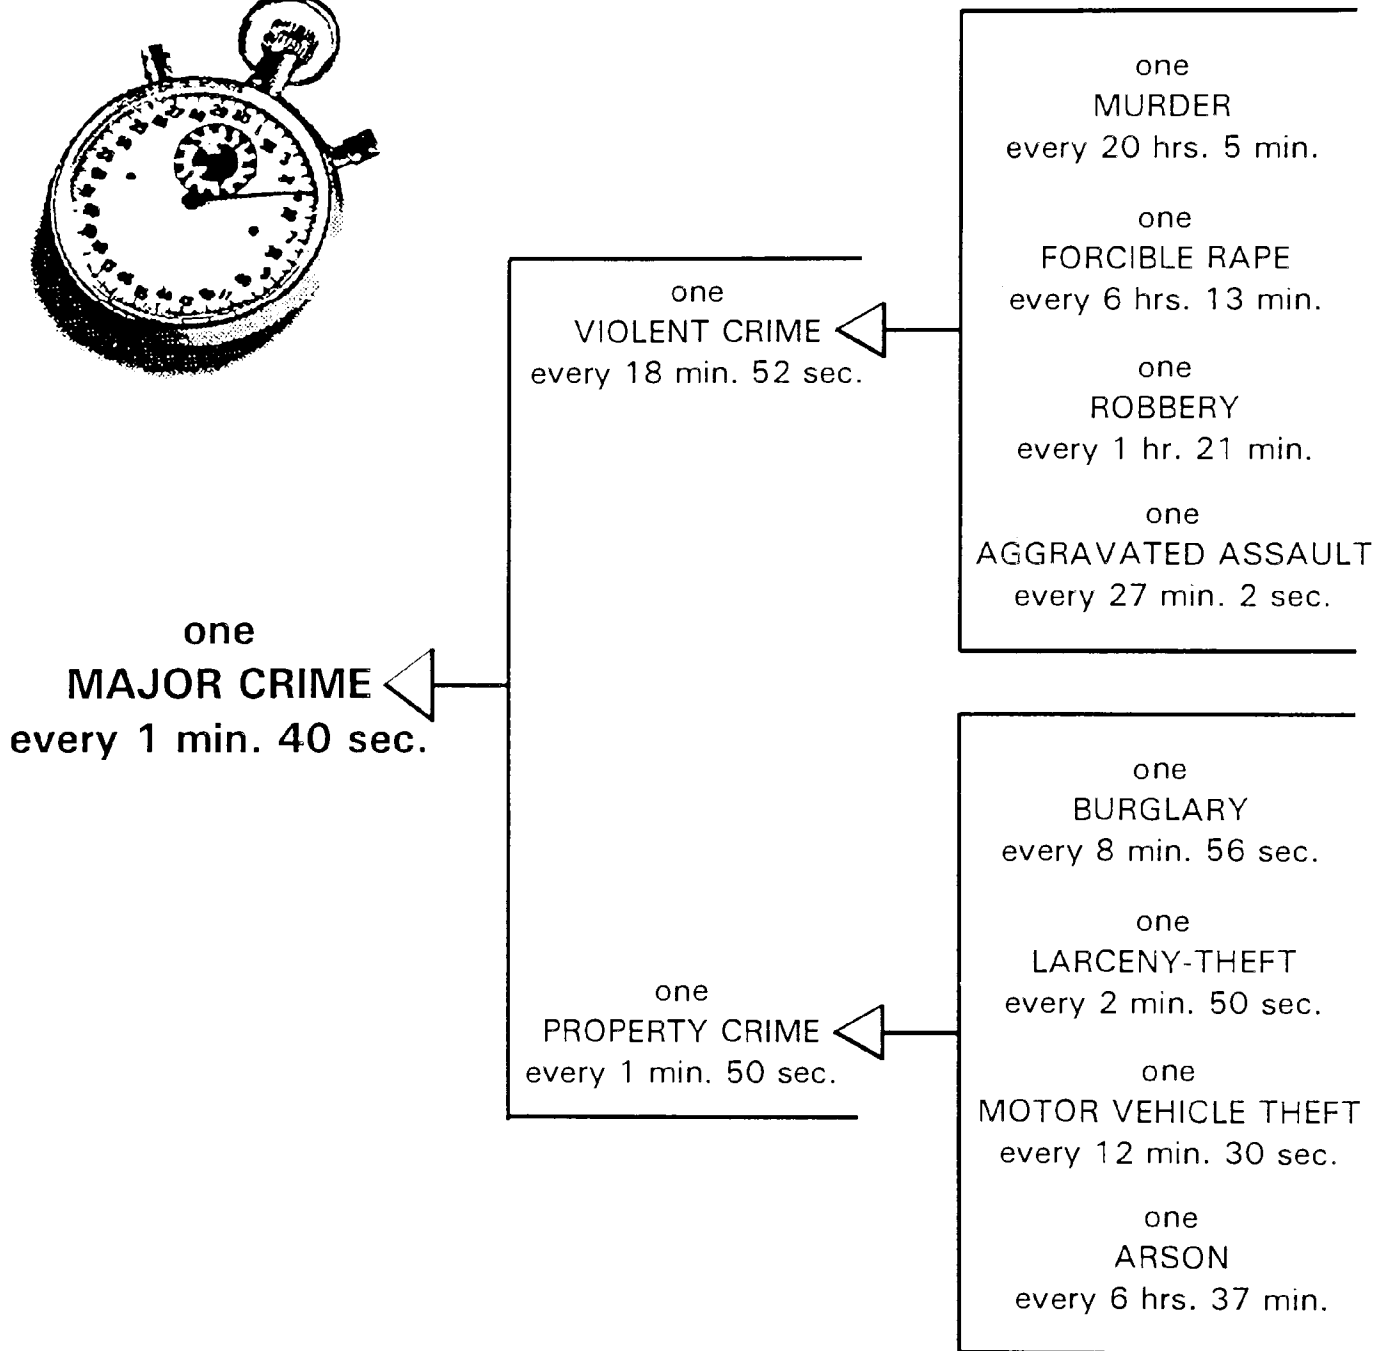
one
MAJOR CRIME
every 1 min. 40 sec.

one
VIOLENT CRIME
every 18 min. 52 sec.

one
MURDER
every 20 hrs. 5 min.

one
FORCIBLE RAPE
every 6 hrs. 13 min.

one
ROBBERY
every 1 hr. 21 min.

one
AGGRAVATED ASSAULT
every 27 min. 2 sec.

one
PROPERTY CRIME
every 1 min. 50 sec.

one
BURGLARY
every 8 min. 56 sec.

one
LARCENY-THEFT
every 2 min. 50 sec.

one
MOTOR VEHICLE THEFT
every 12 min. 30 sec.

one
ARSON
every 6 hrs. 37 min.